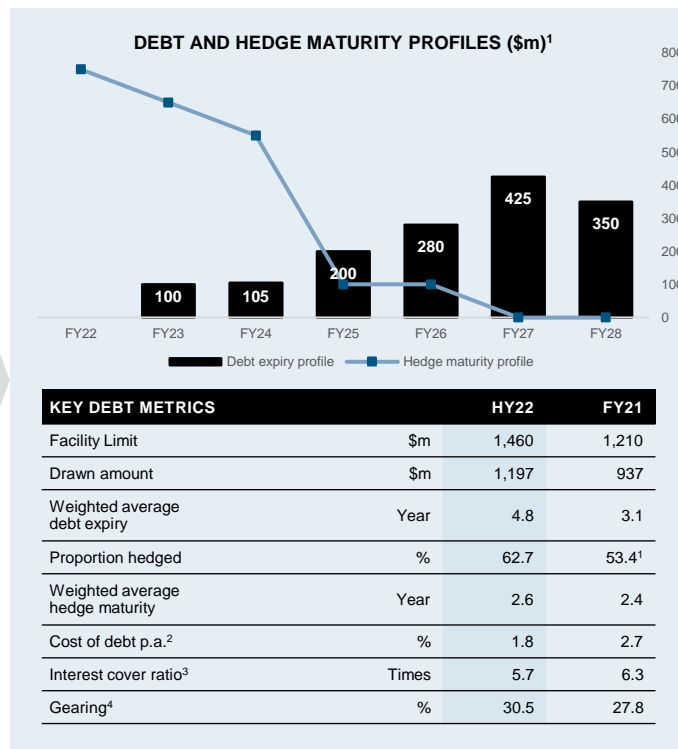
DEBT AND HEDGE MATURITY PROFILES ($m)$^1$

800
700
600
500
400
300
200
100
0

100
105
200
280
425
350

FY22
FY23
FY24
FY25
FY26
FY27
FY28

Debt expiry profile
Hedge maturity profile

| KEY DEBT METRICS | | HY22 | FY21 |
|---|---|---|---|
| Facility Limit | \$m | 1,460 | 1,210 |
| Drawn amount | \$m | 1,197 | 937 |
| Weighted average debt expiry | Year | 4.8 | 3.1 |
| Proportion hedged | % | 62.7 | 53.4$^1$ |
| Weighted average hedge maturity | Year | 2.6 | 2.4 |
| Cost of debt p.a.$^2$ | % | 1.8 | 2.7 |
| Interest cover ratio$^3$ | Times | 5.7 | 6.3 |
| Gearing$^4$ | % | 30.5 | 27.8 |